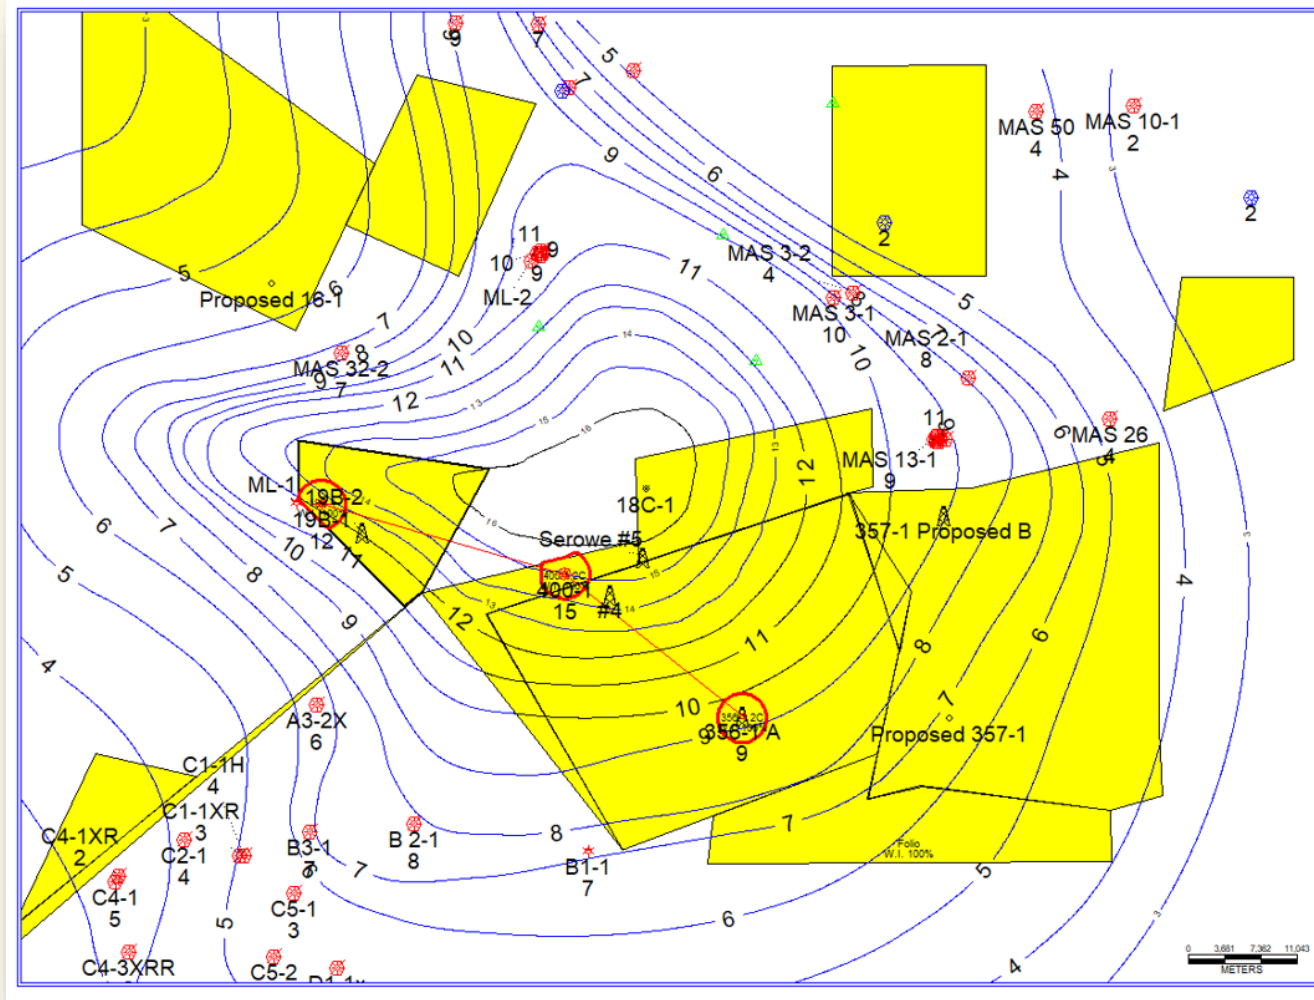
9
7
5
7
9
6
MAS 50
4
MAS 10-1
2
4
2
2
11
10
9
9
ML-2
MAS 3-2
4
11
5
Proposed 16-1
6
5
7
MAS 3-1
10
MAS 2-1
8
10
8
MAS 32-2
9
7
10
11
12
10
11
MAS 26
4
6
MAS 13-1
9
12
ML-1
19B-2
19B-1
12
11
18C-1
357-1 Proposed B
Serowe #5
6
7
10
400-1
15
#4
5
12
8
9
11
8
6
4
10
7
A3-2X
6
356-1A
9
Proposed 357-1
C1-1H
4
C1-1XR
3
C4-1XR
2
C2-1
4
B3-1
7
B 2-1
8
8
7
Folio
W.I. 100%
B1-1
7
C4-1
5
C5-1
3
5
7
6
5
C4-3XRR
C5-2
4
3
0 3,681 7,362 11,043
METERS